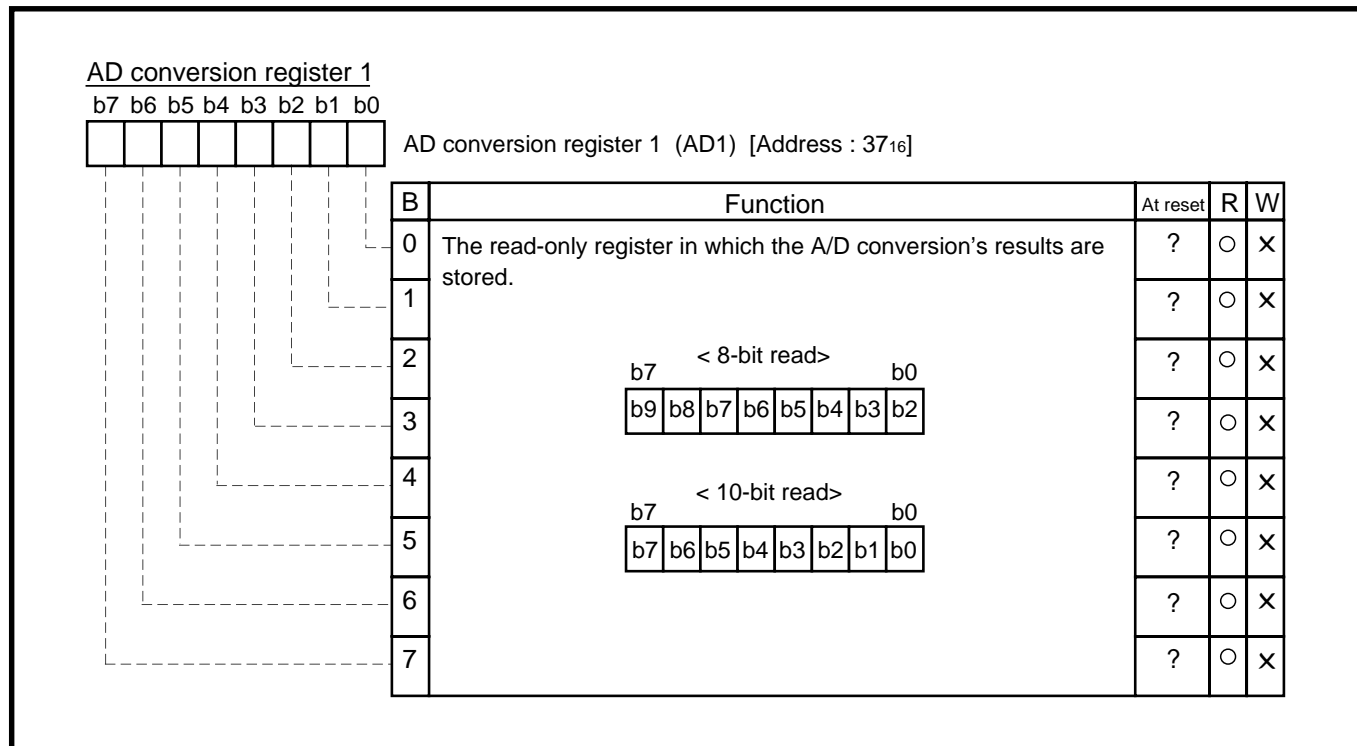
AD conversion register 1

b7 b6 b5 b4 b3 b2 b1 b0

AD conversion register 1 (AD1) [Address : $37_{16}$]

| B | Function | At reset | R | W |
|---|---|---|---|---|
| 0 | The read-only register in which the A/D conversion's results are stored. | ? | ○ | × |
| 1 | | ? | ○ | × |
| 2 | < 8-bit read> b7 b0 | b9 | b8 | b7 | b6 | b5 | b4 | b3 | b2 | | ? | ○ | × |
| 3 | | ? | ○ | × |
| 4 | < 10-bit read> b7 b0 | b7 | b6 | b5 | b4 | b3 | b2 | b1 | b0 | | ? | ○ | × |
| 5 | | ? | ○ | × |
| 6 | | ? | ○ | × |
| 7 | | ? | ○ | × |